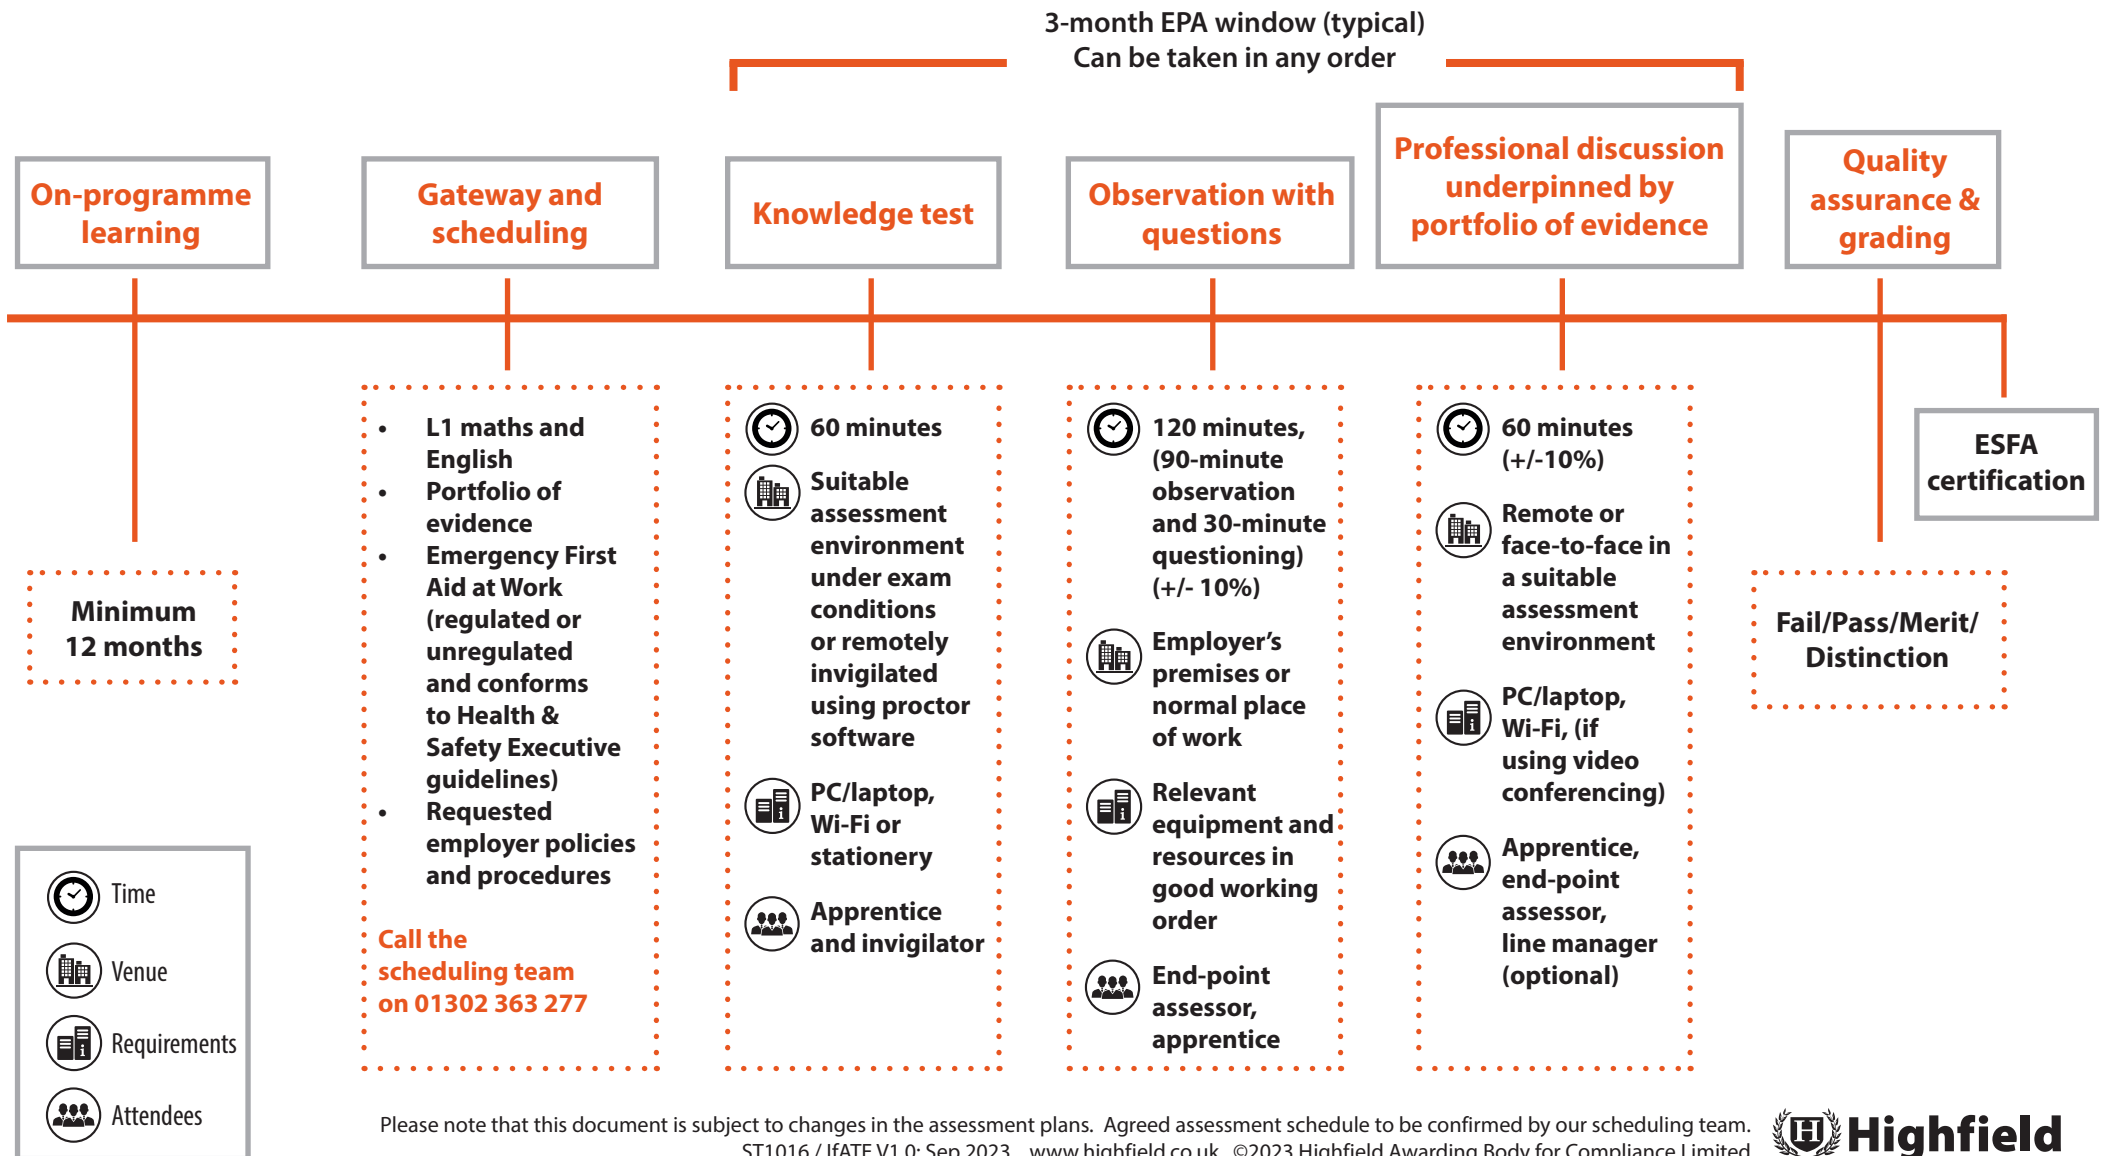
3-month EPA window (typical)
Can be taken in any order

On-programme learning

Gateway and scheduling

Knowledge test

Observation with questions

Professional discussion underpinned by portfolio of evidence

Quality assurance & grading

Minimum 12 months

- L1 maths and English
- Portfolio of evidence
- Emergency First Aid at Work (regulated or unregulated and conforms to Health & Safety Executive guidelines)
- Requested employer policies and procedures

Call the scheduling team on 01302 363 277

60 minutes

Suitable assessment environment under exam conditions or remotely invigilated using proctor software

PC/laptop, Wi-Fi or stationery

Apprentice and invigilator

120 minutes, (90-minute observation and 30-minute questioning) (+/- 10%)

Employer's premises or normal place of work

Relevant equipment and resources in good working order

End-point assessor, apprentice

60 minutes (+/-10%)

Remote or face-to-face in a suitable assessment environment

PC/laptop, Wi-Fi, (if using video conferencing)

Apprentice, end-point assessor, line manager (optional)

ESFA certification

Fail/Pass/Merit/ Distinction

Time
Venue
Requirements
Attendees

Please note that this document is subject to changes in the assessment plans. Agreed assessment schedule to be confirmed by our scheduling team.
ST1016 / IfATE V1.0: Sep 2023 www.highfield.co.uk ©2023 Highfield Awarding Body for Compliance Limited

Highfield